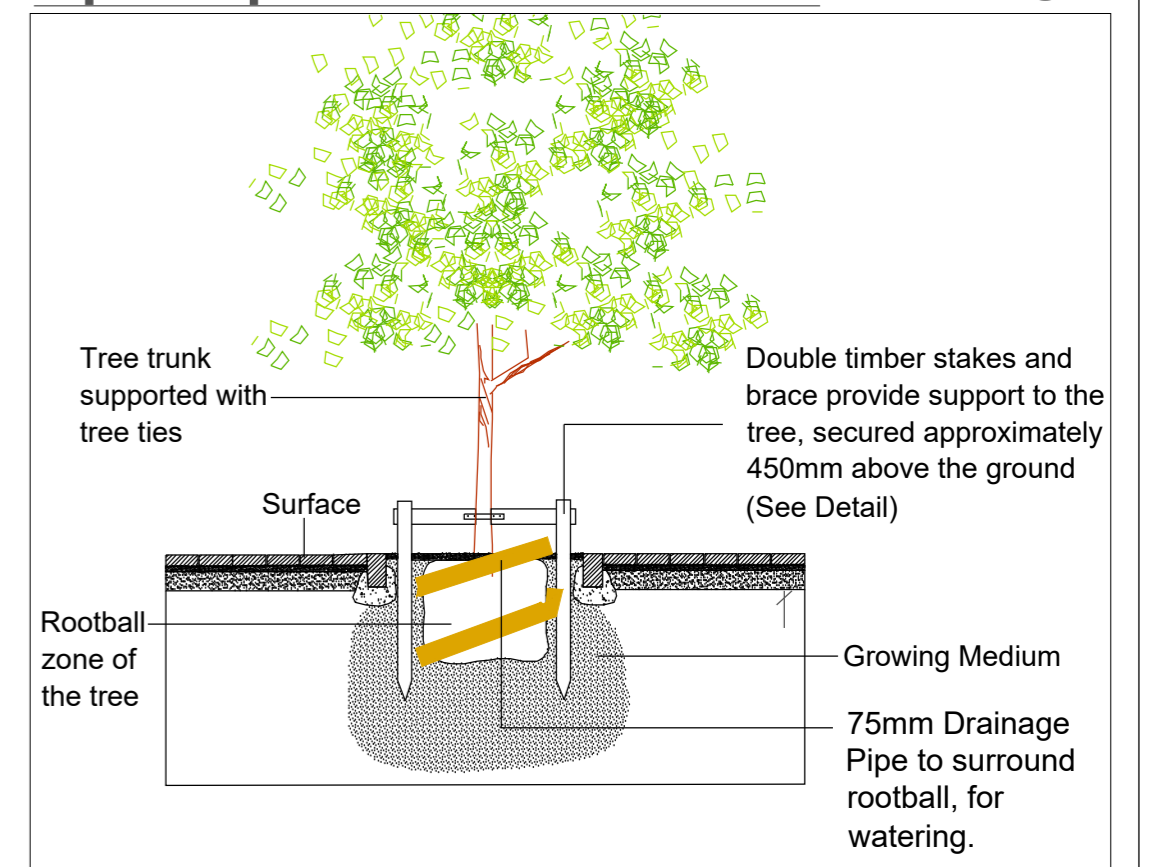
Tree trunk supported with tree ties

Double timber stakes and brace provide support to the tree, secured approximately 450mm above the ground (See Detail)

Surface

Rootball zone of the tree

Growing Medium

75mm Drainage Pipe to surround rootball, for watering.